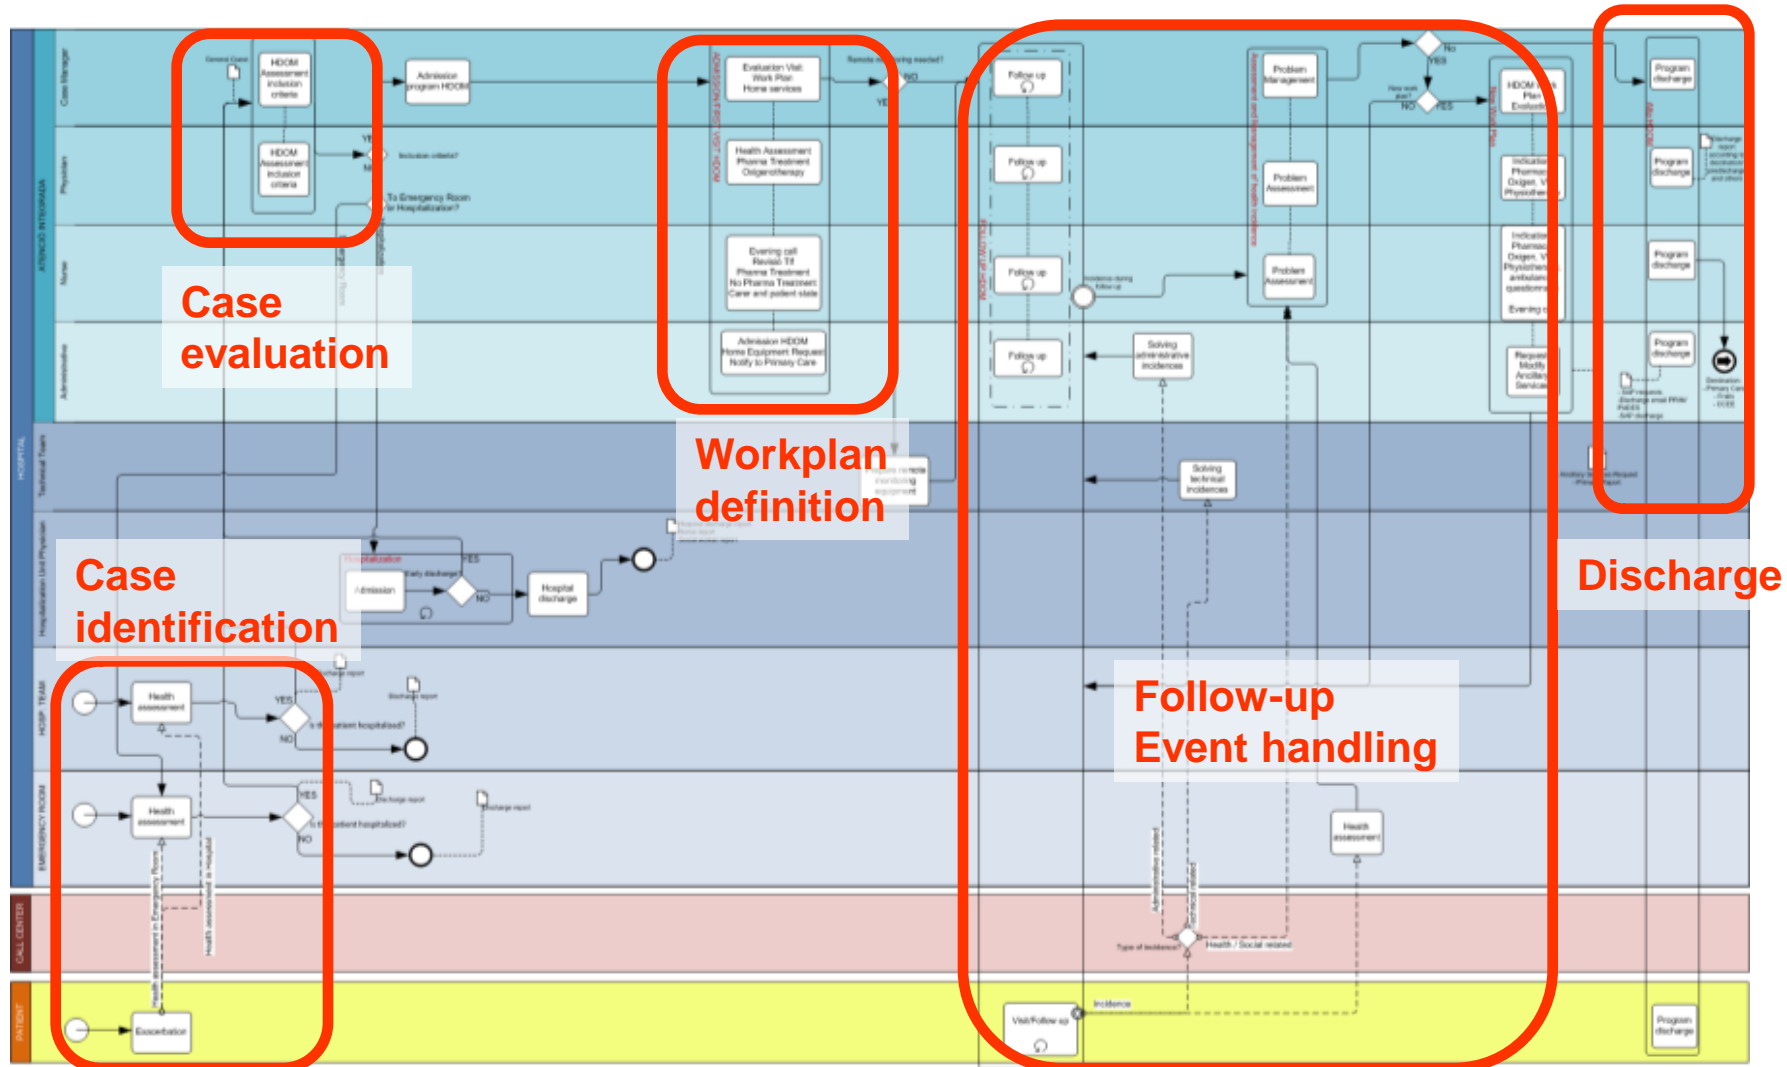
Case evaluation

Workplan definition

Case identification

Discharge

Follow-up Event handling

HOSPITAL

ATENCIO INTEGRADA

Case Manager

Physician

Nurse

Administrative

Technical Team

Hospitalization Unit Physician

HOSP. TEAM

EMERGENCY ROOM

CALL CENTER

PATIENT

HDOM Assessment inclusion criteria

HDOM Assessment inclusion criteria

Admission program HDOM

Inclusion criteria?

To Emergency Room for Hospitalization?

Evaluation Visit Work Plan Home services

Health Assessment Pharma Treatment Oxigenotherapy

Evening call Revisio TF Pharma Treatment No Pharma Treatment Carer and patient state

Admission HDOM Home Equipment Request Notify to Primary Care

Remote monitoring needed?

NO

YES

Follow up

Follow up

Follow up

Follow up

Incidence during follow-up

Solving administrative incidences

Solving technical incidences

Problem Management

Problem Assessment

Problem Assessment

New work plan?

NO

YES

YES

NO

HDOM Plan Evaluatio

Program discharge

Program discharge

Program discharge

Program discharge

Program discharge

Admission

Early discharge?

YES

NO

Hospital discharge

Hospitalization

Health assessment

YES

NO

Is the patient hospitalized?

Discharge report

Health assessment

YES

NO

Is the patient hospitalized?

Discharge report

Discharge report

Health assessment

Type of incidence?

Administrative related

Technical related

Health / Social related

Exacerbation

Visit/Follow up

Incidence